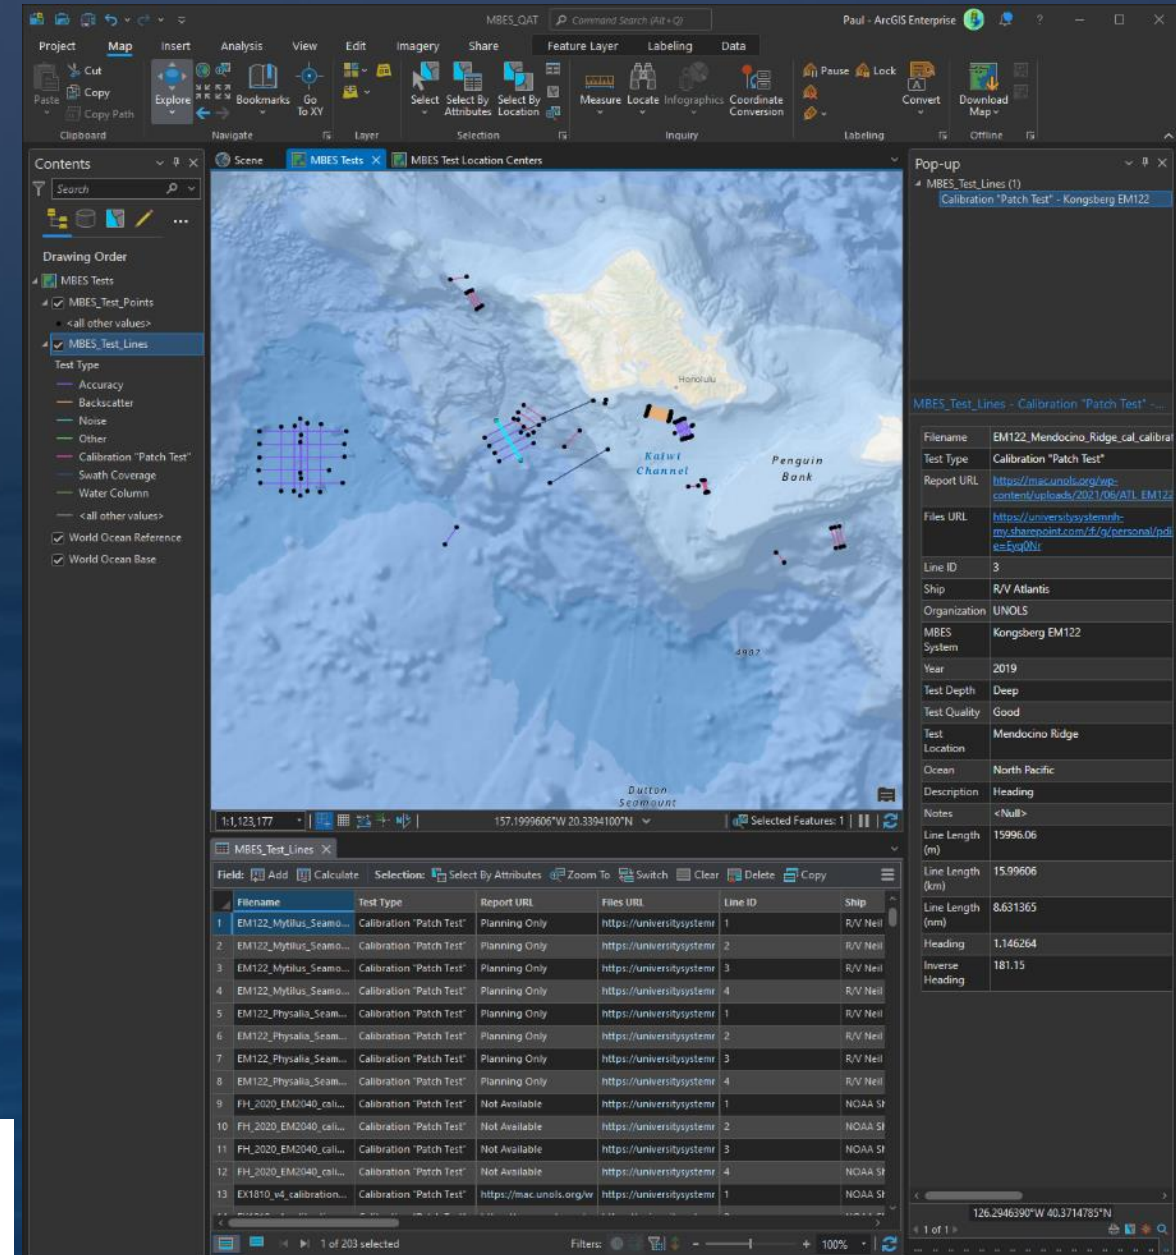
MBES_QAT Command Search (Alt+Q) Paul - ArcGIS Enterprise ?

Project Map Insert Analysis View Edit Imagery Share Feature Layer Labeling Data

Paste Cut Copy Copy Path Clipboard
Explore Bookmarks Go To XY Navigate
Layer
Select Select By Attributes Select By Location Selection
Measure Locate Infographics Coordinate Conversion Inquiry
Pause Lock Labeling
Convert Download Map Offline

Contents
Search
Drawing Order
MBES Tests
MBES_Test_Points
<all other values>
MBES_Test_Lines
Test Type
Accuracy
Backscatter
Noise
Other
Calibration "Patch Test"
Swath Coverage
Water Column
<all other values>
World Ocean Reference
World Ocean Base

Scene MBES Tests MBES Test Location Centers

Honolulu
Kaiwi Channel
Penguin Bank
4907
Dutton Seamount

1:1,123,177 157.1999606°W 20.3394100°N Selected Features: 1

Pop-up
MBES_Test_Lines (1)
Calibration "Patch Test" - Kongsberg EM122

MBES_Test_Lines - Calibration "Patch Test" -...

| | |
|---|---|
| Filename | EM122_Mendocino_Ridge_cal_calibrat |
| Test Type | Calibration "Patch Test" |
| Report URL | https://mac.unols.org/wp-content/uploads/2021/06/ATL_EM122 |
| Files URL | https://universitysystemnh-my.sharepoint.com/:f:/g/personal/pdi e=Eyq0Nr |
| Line ID | 3 |
| Ship | R/V Atlantis |
| Organization | UNOLS |
| MBES System | Kongsberg EM122 |
| Year | 2019 |
| Test Depth | Deep |
| Test Quality | Good |
| Test Location | Mendocino Ridge |
| Ocean | North Pacific |
| Description | Heading |
| Notes | <Null> |
| Line Length (m) | 15996.06 |
| Line Length (km) | 15.99606 |
| Line Length (nm) | 8.631365 |
| Heading | 1.146264 |
| Inverse Heading | 181.15 |

126.2946390°W 40.3714785°N
1 of 1

MBES_Test_Lines
Field: Add Calculate Selection: Select By Attributes Zoom To Switch Clear Delete Copy

| | Filename | Test Type | Report URL | Files URL | Line ID | Ship |
|---|---|---|---|---|---|---|
| 1 | EM122_Mytilus_Seamo... | Calibration "Patch Test" | Planning Only | https://universitysystemr | 1 | R/V Neil |
| 2 | EM122_Mytilus_Seamo... | Calibration "Patch Test" | Planning Only | https://universitysystemr | 2 | R/V Neil |
| 3 | EM122_Mytilus_Seamo... | Calibration "Patch Test" | Planning Only | https://universitysystemr | 3 | R/V Neil |
| 4 | EM122_Mytilus_Seamo... | Calibration "Patch Test" | Planning Only | https://universitysystemr | 4 | R/V Neil |
| 5 | EM122_Physalia_Seam... | Calibration "Patch Test" | Planning Only | https://universitysystemr | 1 | R/V Neil |
| 6 | EM122_Physalia_Seam... | Calibration "Patch Test" | Planning Only | https://universitysystemr | 2 | R/V Neil |
| 7 | EM122_Physalia_Seam... | Calibration "Patch Test" | Planning Only | https://universitysystemr | 3 | R/V Neil |
| 8 | EM122_Physalia_Seam... | Calibration "Patch Test" | Planning Only | https://universitysystemr | 4 | R/V Neil |
| 9 | FH_2020_EM2040_cali... | Calibration "Patch Test" | Not Available | https://universitysystemr | 1 | NOAA Sł |
| 10 | FH_2020_EM2040_cali... | Calibration "Patch Test" | Not Available | https://universitysystemr | 2 | NOAA Sł |
| 11 | FH_2020_EM2040_cali... | Calibration "Patch Test" | Not Available | https://universitysystemr | 3 | NOAA Sł |
| 12 | FH_2020_EM2040_cali... | Calibration "Patch Test" | Not Available | https://universitysystemr | 4 | NOAA Sł |
| 13 | EX1810_v4_calibration... | Calibration "Patch Test" | https://mac.unols.org/w | https://universitysystemr | 1 | NOAA Sł |

1 of 203 selected Filters: 100%